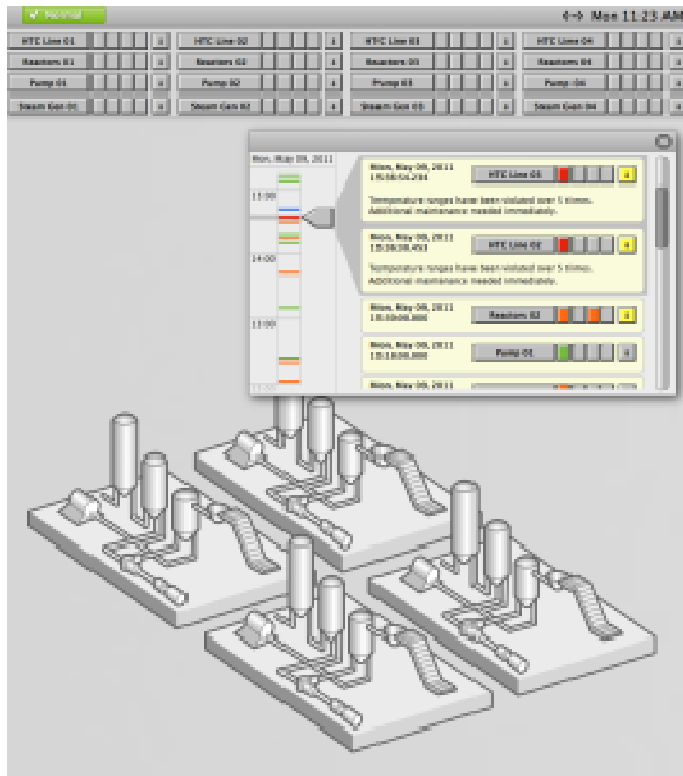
✓ Normal

Mon 11:23 AM

HTC Line 01 | HTC Line 02 | HTC Line 03 | HTC Line 04
Reactors 01 | Reactors 02 | Reactors 03 | Reactors 04
Pump 01 | Pump 02 | Pump 03 | Pump 04
Steam Gen 01 | Steam Gen 02 | Steam Gen 03 | Steam Gen 04

Mon, May 09, 2011

13:00

14:00

15:00

Mon, May 09, 2011
13:56:56.284
HTC Line 03
Temperature ranges have been violated over 5 times. Additional maintenance needed immediately.

Mon, May 09, 2011
13:58:28.453
HTC Line 02
Temperature ranges have been violated over 5 times. Additional maintenance needed immediately.

Mon, May 09, 2011
13:50:00.000
Reactors 02

Mon, May 09, 2011
13:18:00.000
Pump 01

Mon, May 09, 2011